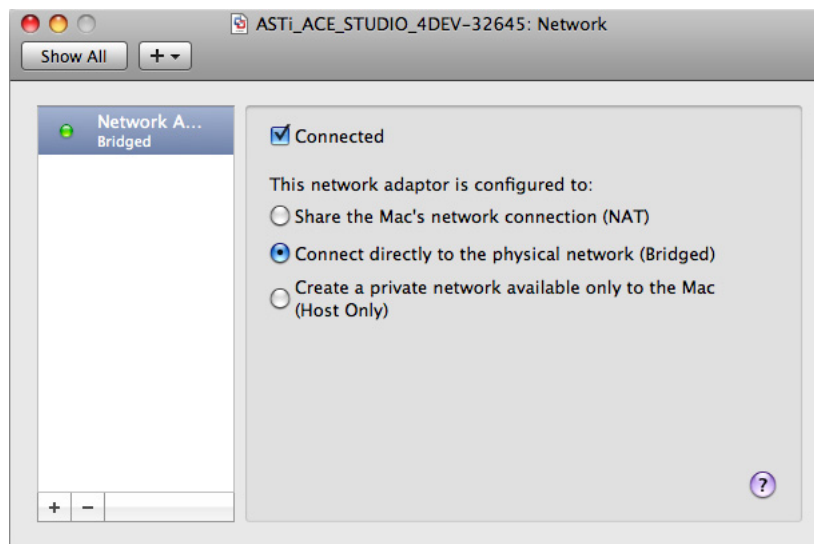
ASTi_ACE_STUDIO_4DEV-32645: Network

Show All

+

Network A...
Bridged

Connected

This network adaptor is configured to:

Share the Mac's network connection (NAT)

Connect directly to the physical network (Bridged)

Create a private network available only to the Mac (Host Only)

?

+ −